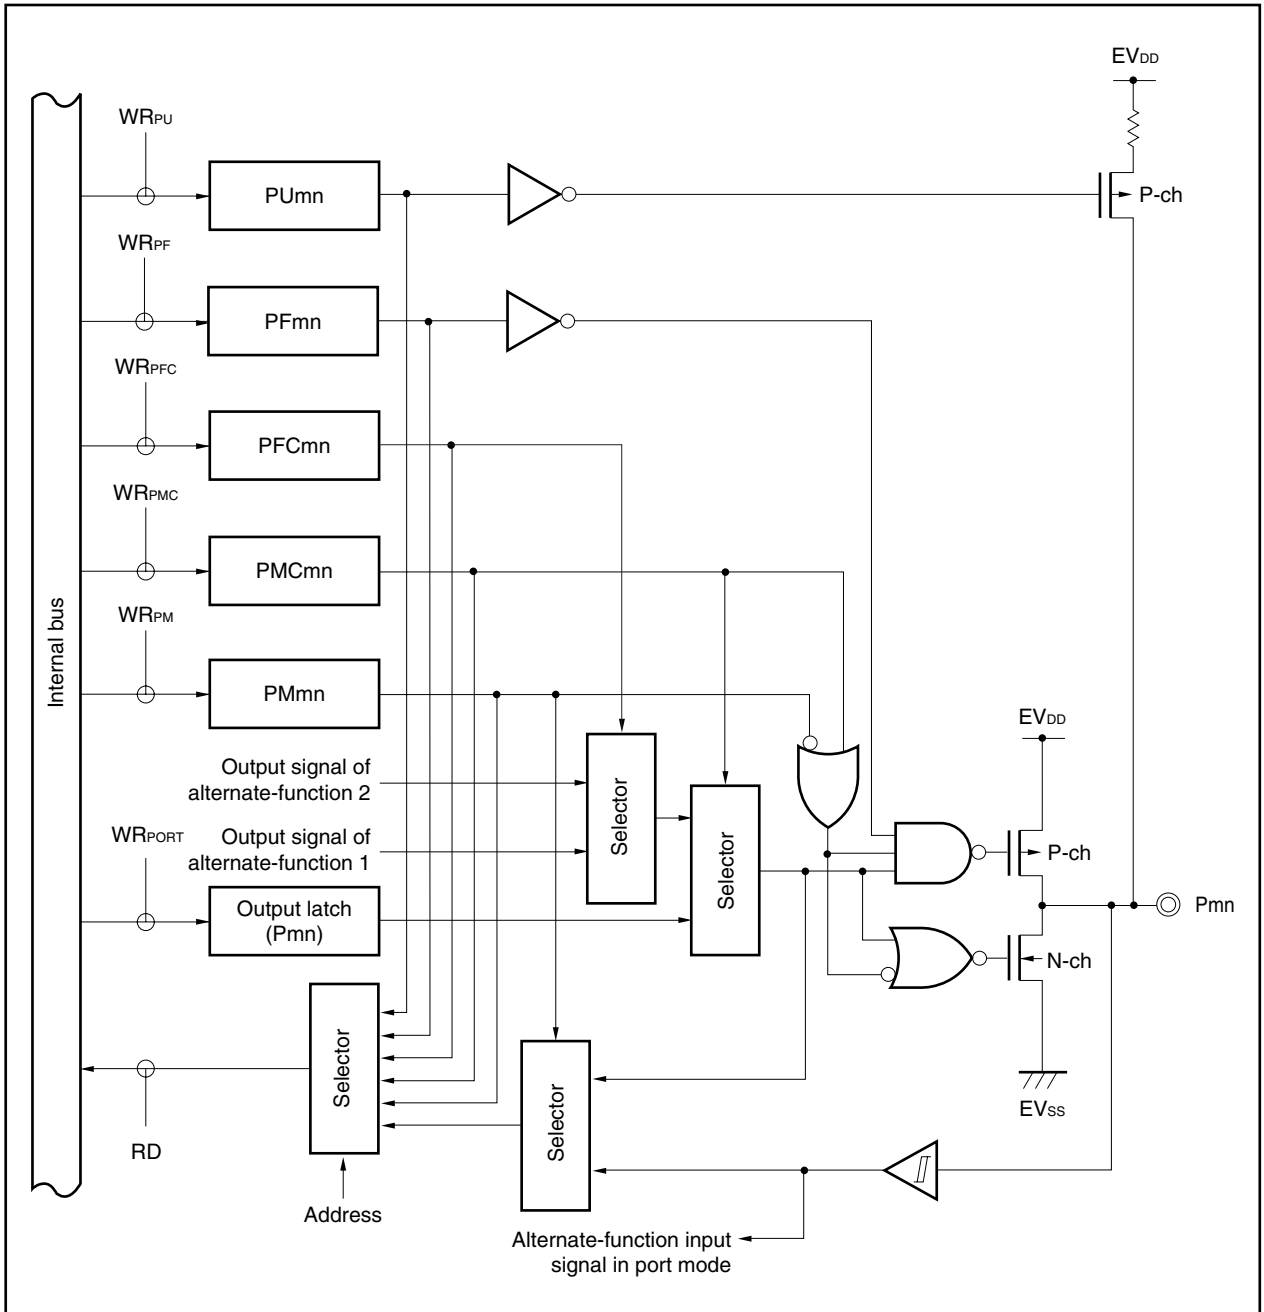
$EV_{DD}$

$WR_{PU}$

PUmn

P-ch

$WR_{PF}$

PFmn

$WR_{PFC}$

PFCmn

$WR_{PMC}$

PMCmn

$WR_{PM}$

Internal bus

PMmn

$EV_{DD}$

Output signal of alternate-function 2

Selector

Selector

Output signal of alternate-function 1

$WR_{PORT}$

P-ch

Output latch (Pmn)

Pmn

N-ch

Selector

Selector

$EV_{SS}$

RD

Address

Alternate-function input signal in port mode